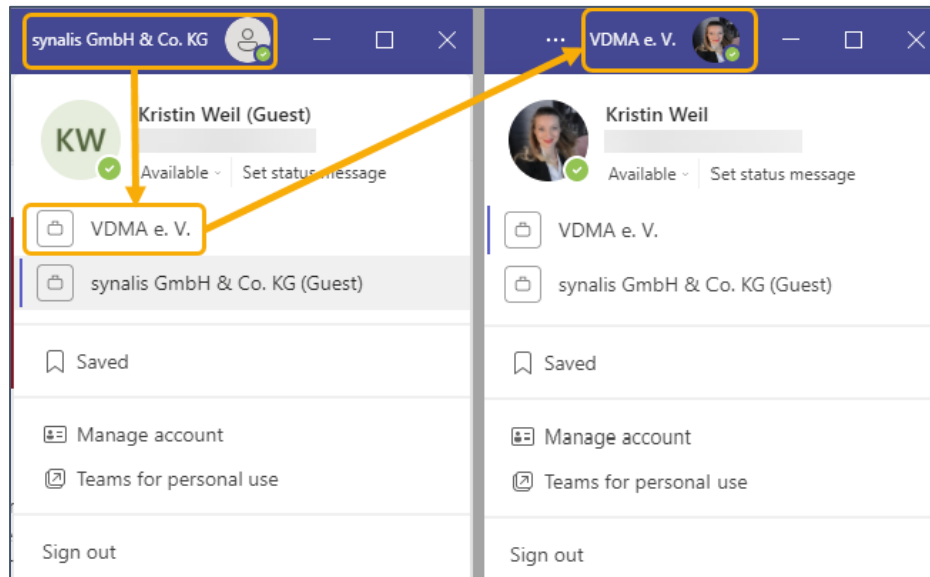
synalis GmbH & Co. KG

KW

Kristin Weil (Guest)

Available

Set status message

VDMA e. V.

synalis GmbH & Co. KG (Guest)

Saved

Manage account

Teams for personal use

Sign out

...

VDMA e. V.

Kristin Weil

Available

Set status message

VDMA e. V.

synalis GmbH & Co. KG (Guest)

Saved

Manage account

Teams for personal use

Sign out